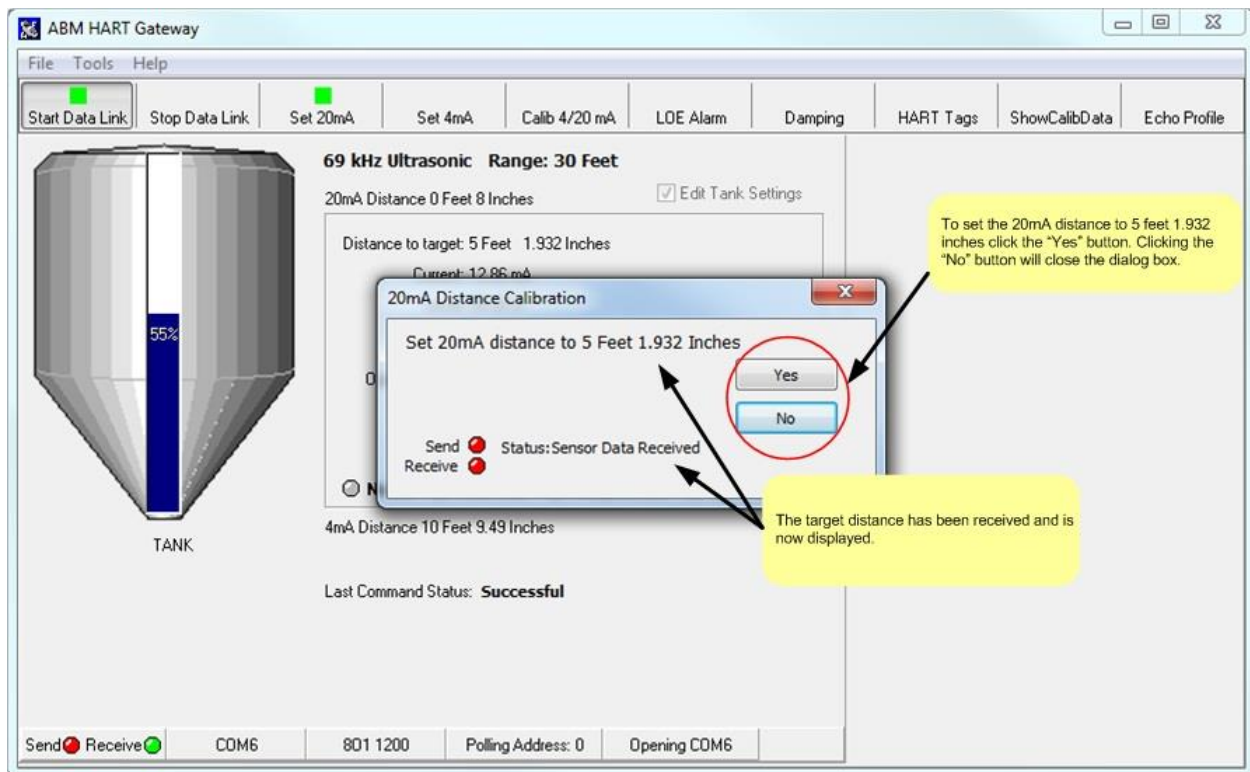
ABM HART Gateway

File Tools Help

Start Data Link | Stop Data Link | Set 20mA | Set 4mA | Calib 4/20 mA | LOE Alarm | Damping | HART Tags | ShowCalibData | Echo Profile

55%

TANK

69 kHz Ultrasonic Range: 30 Feet

20mA Distance 0 Feet 8 Inches

Edit Tank Settings

Distance to target: 5 Feet 1.932 Inches

Current: 12.86 mA

20mA Distance Calibration

Set 20mA distance to 5 Feet 1.932 Inches

Yes

No

Send
Receive

Status:Sensor Data Received

4mA Distance 10 Feet 9.49 Inches

Last Command Status: Successful

To set the 20mA distance to 5 feet 1.932 inches click the "Yes" button. Clicking the "No" button will close the dialog box.

The target distance has been received and is now displayed.

Send Receive | COM6 | 801 1200 | Polling Address: 0 | Opening COM6